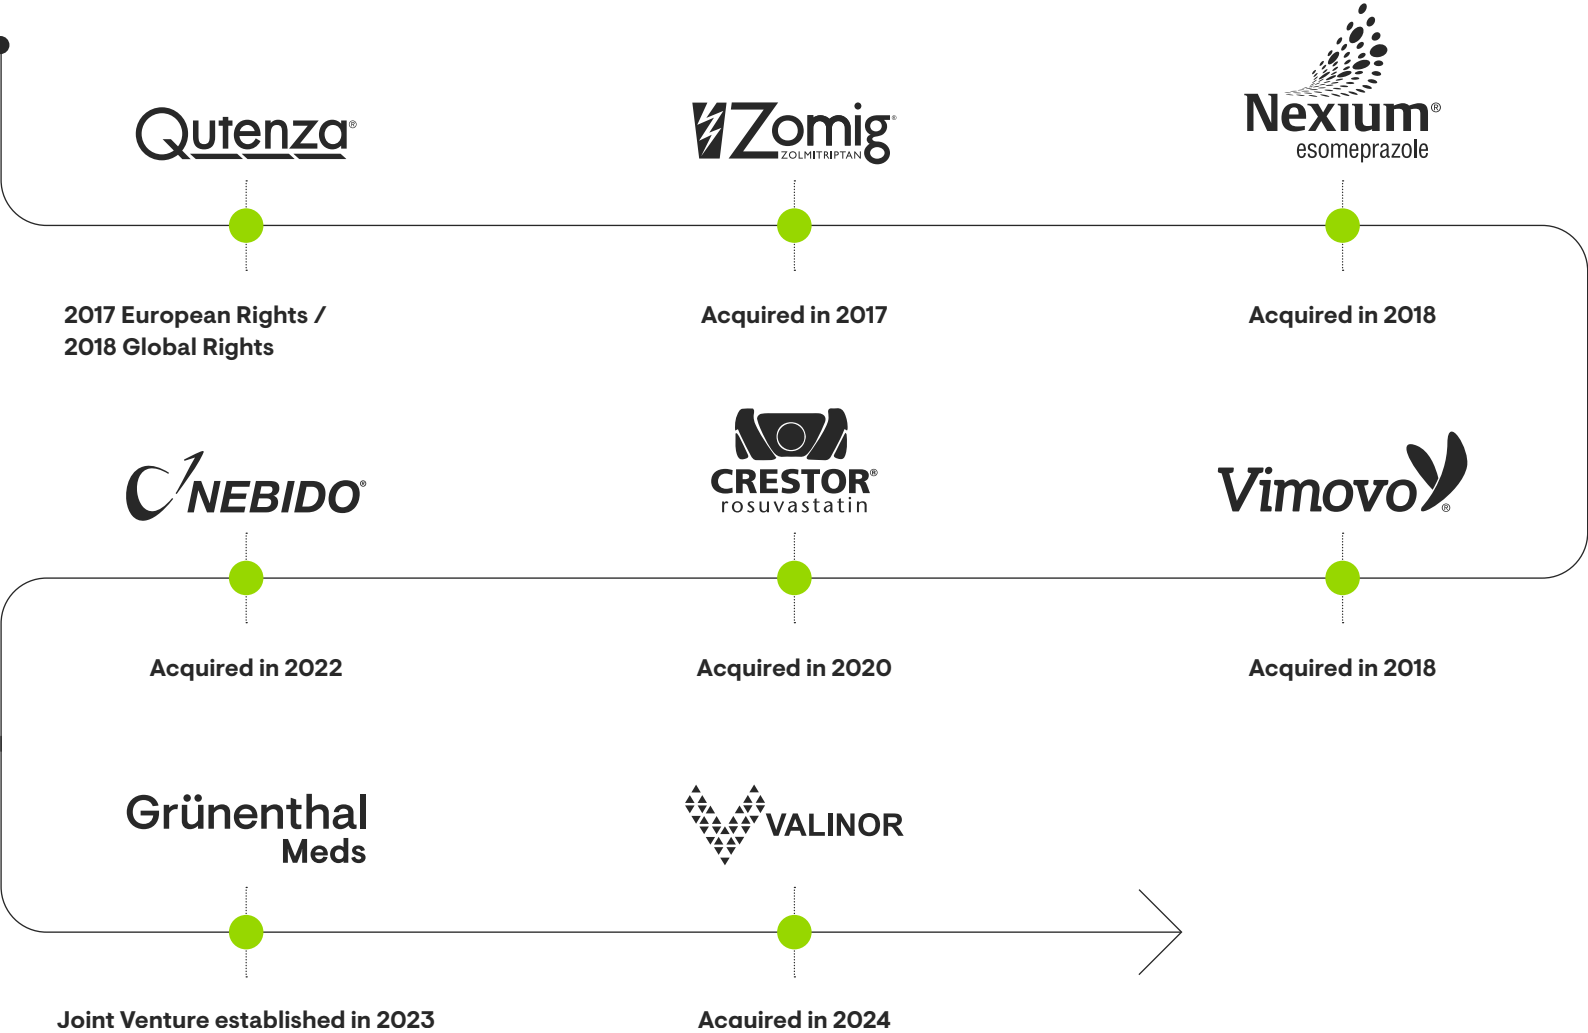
Qutenza®

2017 European Rights / 2018 Global Rights

Zomig ZOLMITRIPTAN

Acquired in 2017

Nexium® esomeprazole

Acquired in 2018

NEBIDO®

Acquired in 2022

CRESTOR® rosuvastatin

Acquired in 2020

Vimovo®

Acquired in 2018

Grünenthal Meds

Joint Venture established in 2023

VALINOR

Acquired in 2024